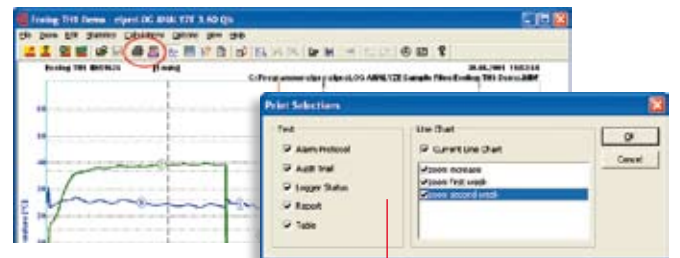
Ecolog TH Demo - elpro LOG ANALYZE 3.40 QS

File Zoom Edit Statistics Calculations Options View Help

Ecolog TH 0805631 [Ecolog]

C:\Programme\elpro\elproLOG ANALYZE\Sample Files\Ecolog TH Demo.IMM

Print Selections

Text

Alarm Protocol

Audit Trail

Logger Status

Report

Table

Line Chart

Current Line Chart

zoom increase

zoom first week

zoom second week

OK

Cancel